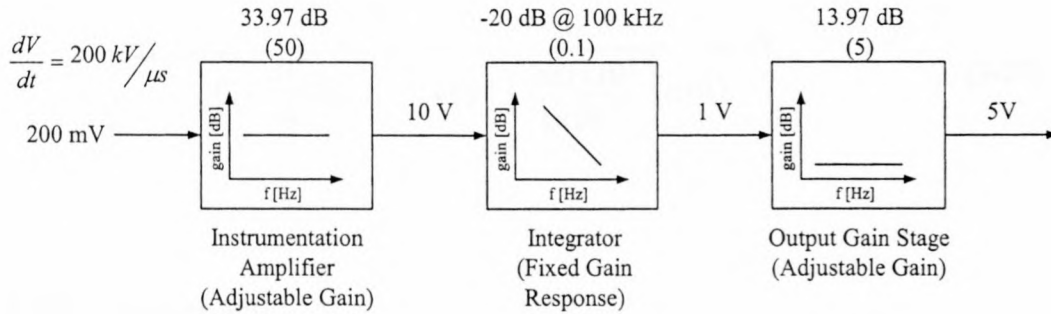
$\frac{dV}{dt} = 200\ kV/\mu s$

33.97 dB
(50)

-20 dB @ 100 kHz
(0.1)

13.97 dB
(5)

200 mV

gain [dB]
f [Hz]

10 V

gain [dB]
f [Hz]

1 V

gain [dB]
f [Hz]

5V

Instrumentation Amplifier (Adjustable Gain)

Integrator (Fixed Gain Response)

Output Gain Stage (Adjustable Gain)